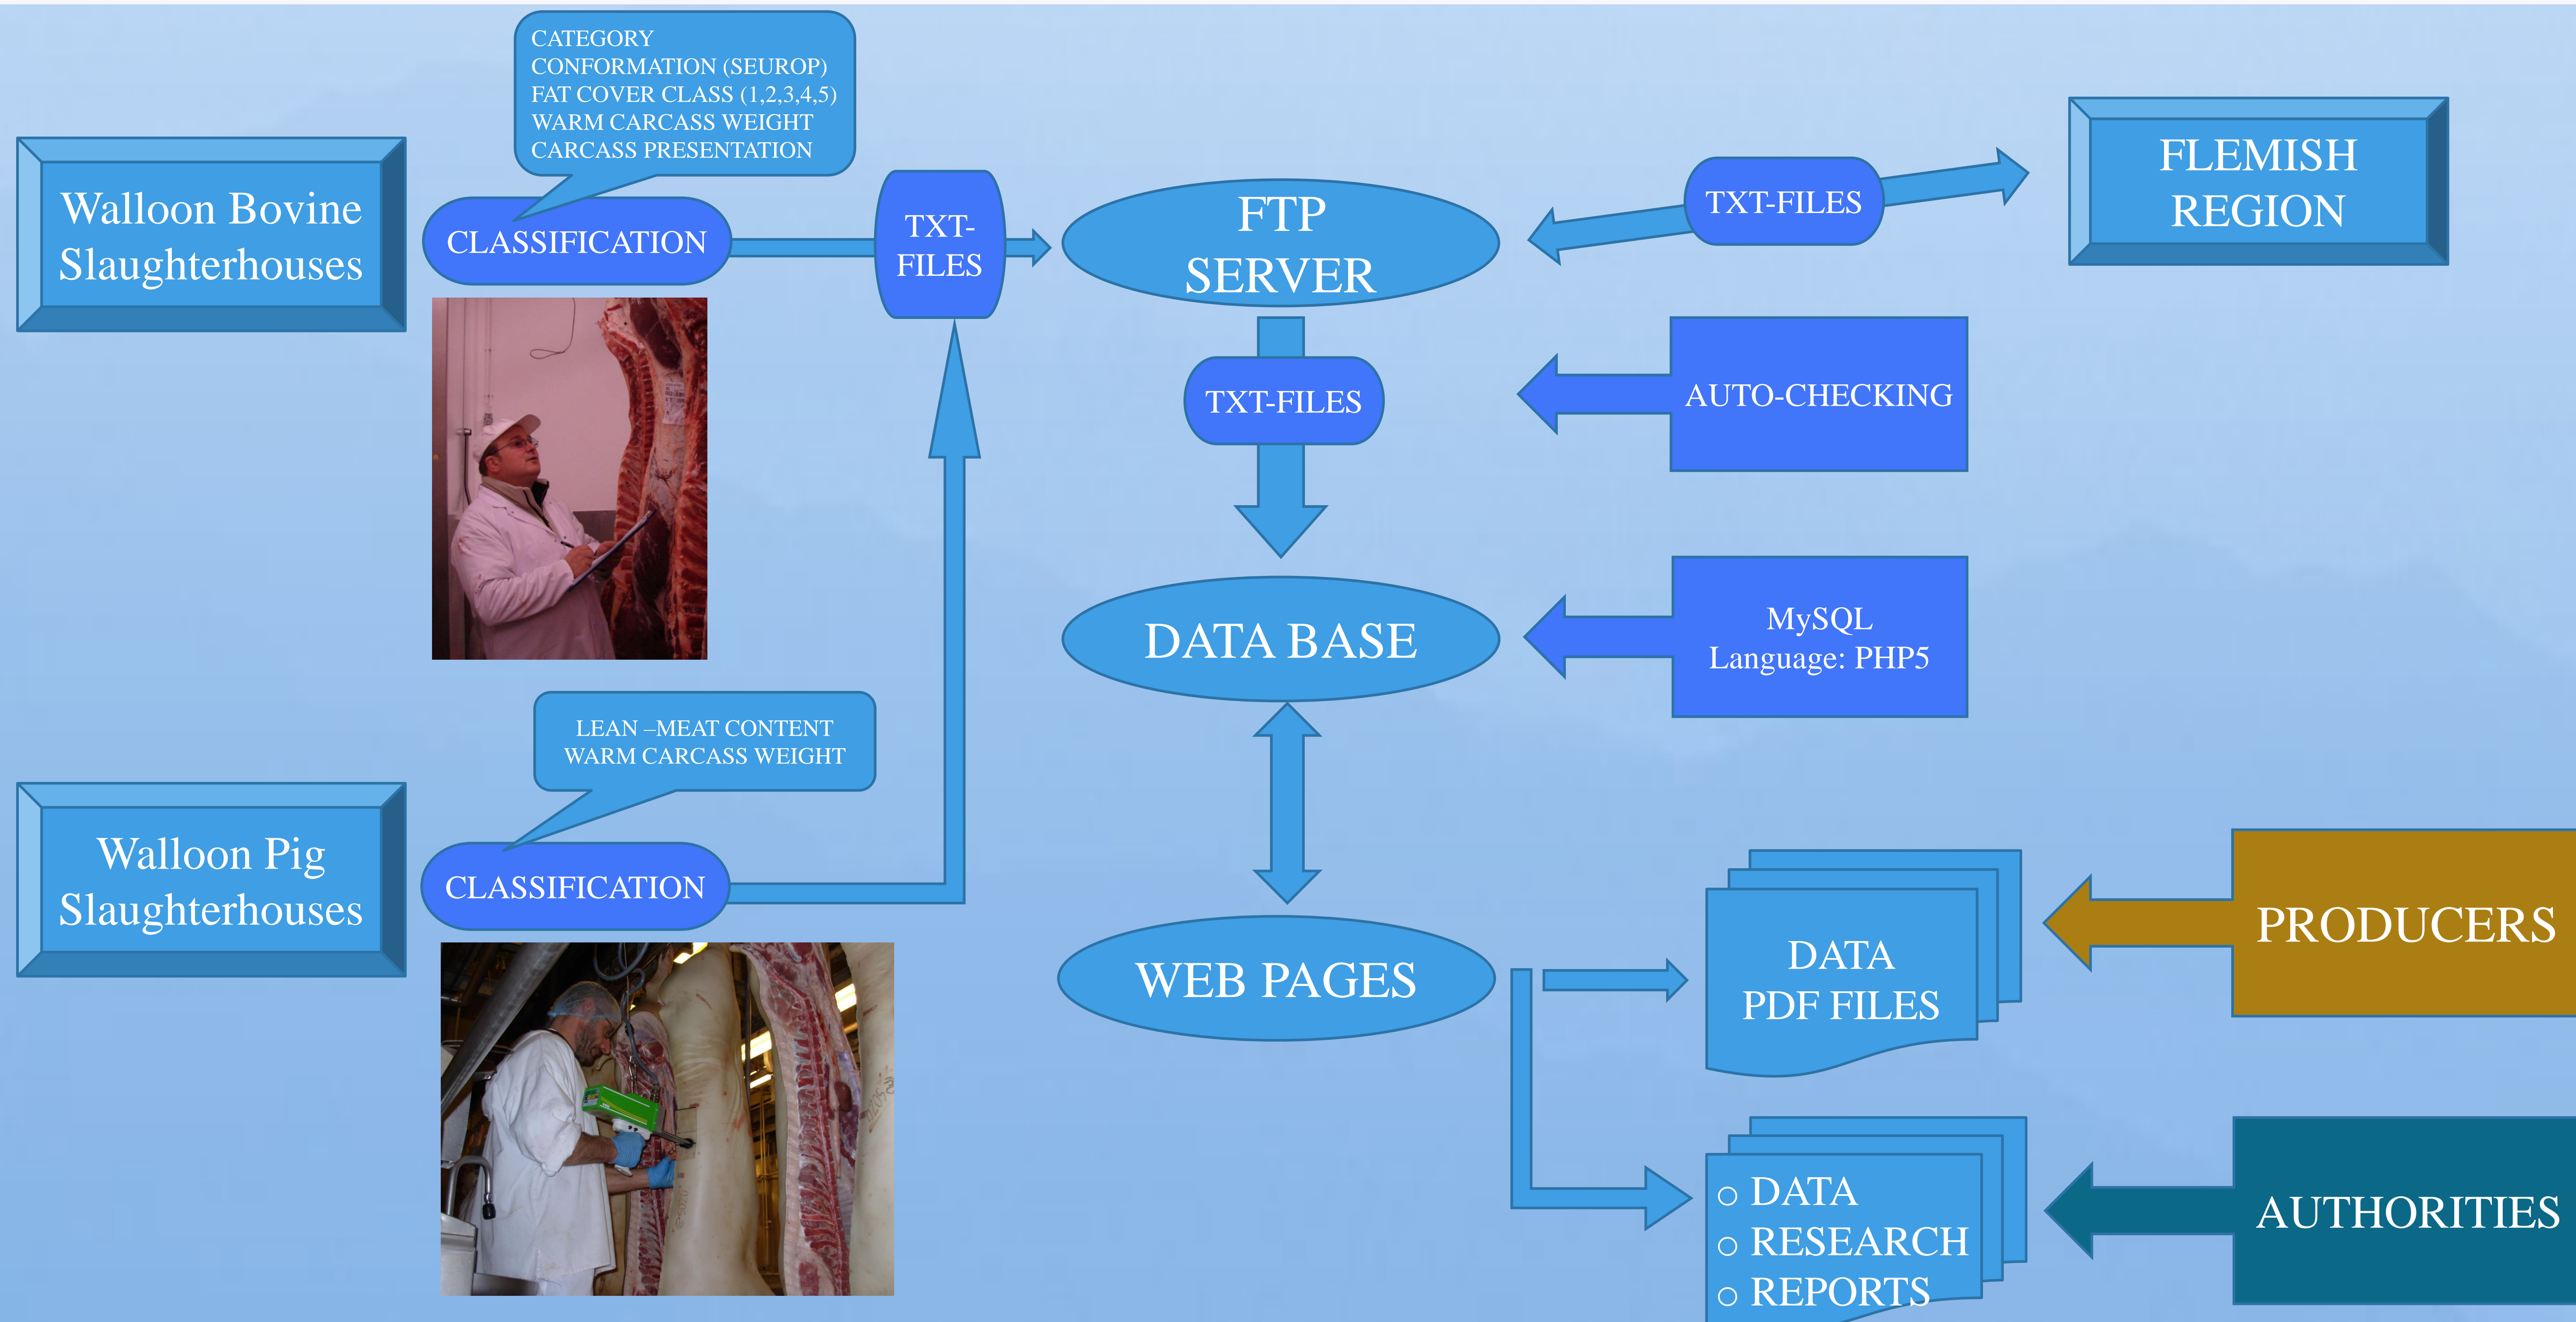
CATEGORY
CONFORMATION (SEUROP)
FAT COVER CLASS (1,2,3,4,5)
WARM CARCASS WEIGHT
CARCASS PRESENTATION

Walloon Bovine Slaughterhouses

CLASSIFICATION

TXT-FILES

FTP SERVER

TXT-FILES

FLEMISH REGION

TXT-FILES

AUTO-CHECKING

DATA BASE

MySQL
Language: PHP5

LEAN –MEAT CONTENT
WARM CARCASS WEIGHT

Walloon Pig Slaughterhouses

CLASSIFICATION

WEB PAGES

DATA
PDF FILES

PRODUCERS

○ DATA
○ RESEARCH
○ REPORTS

AUTHORITIES